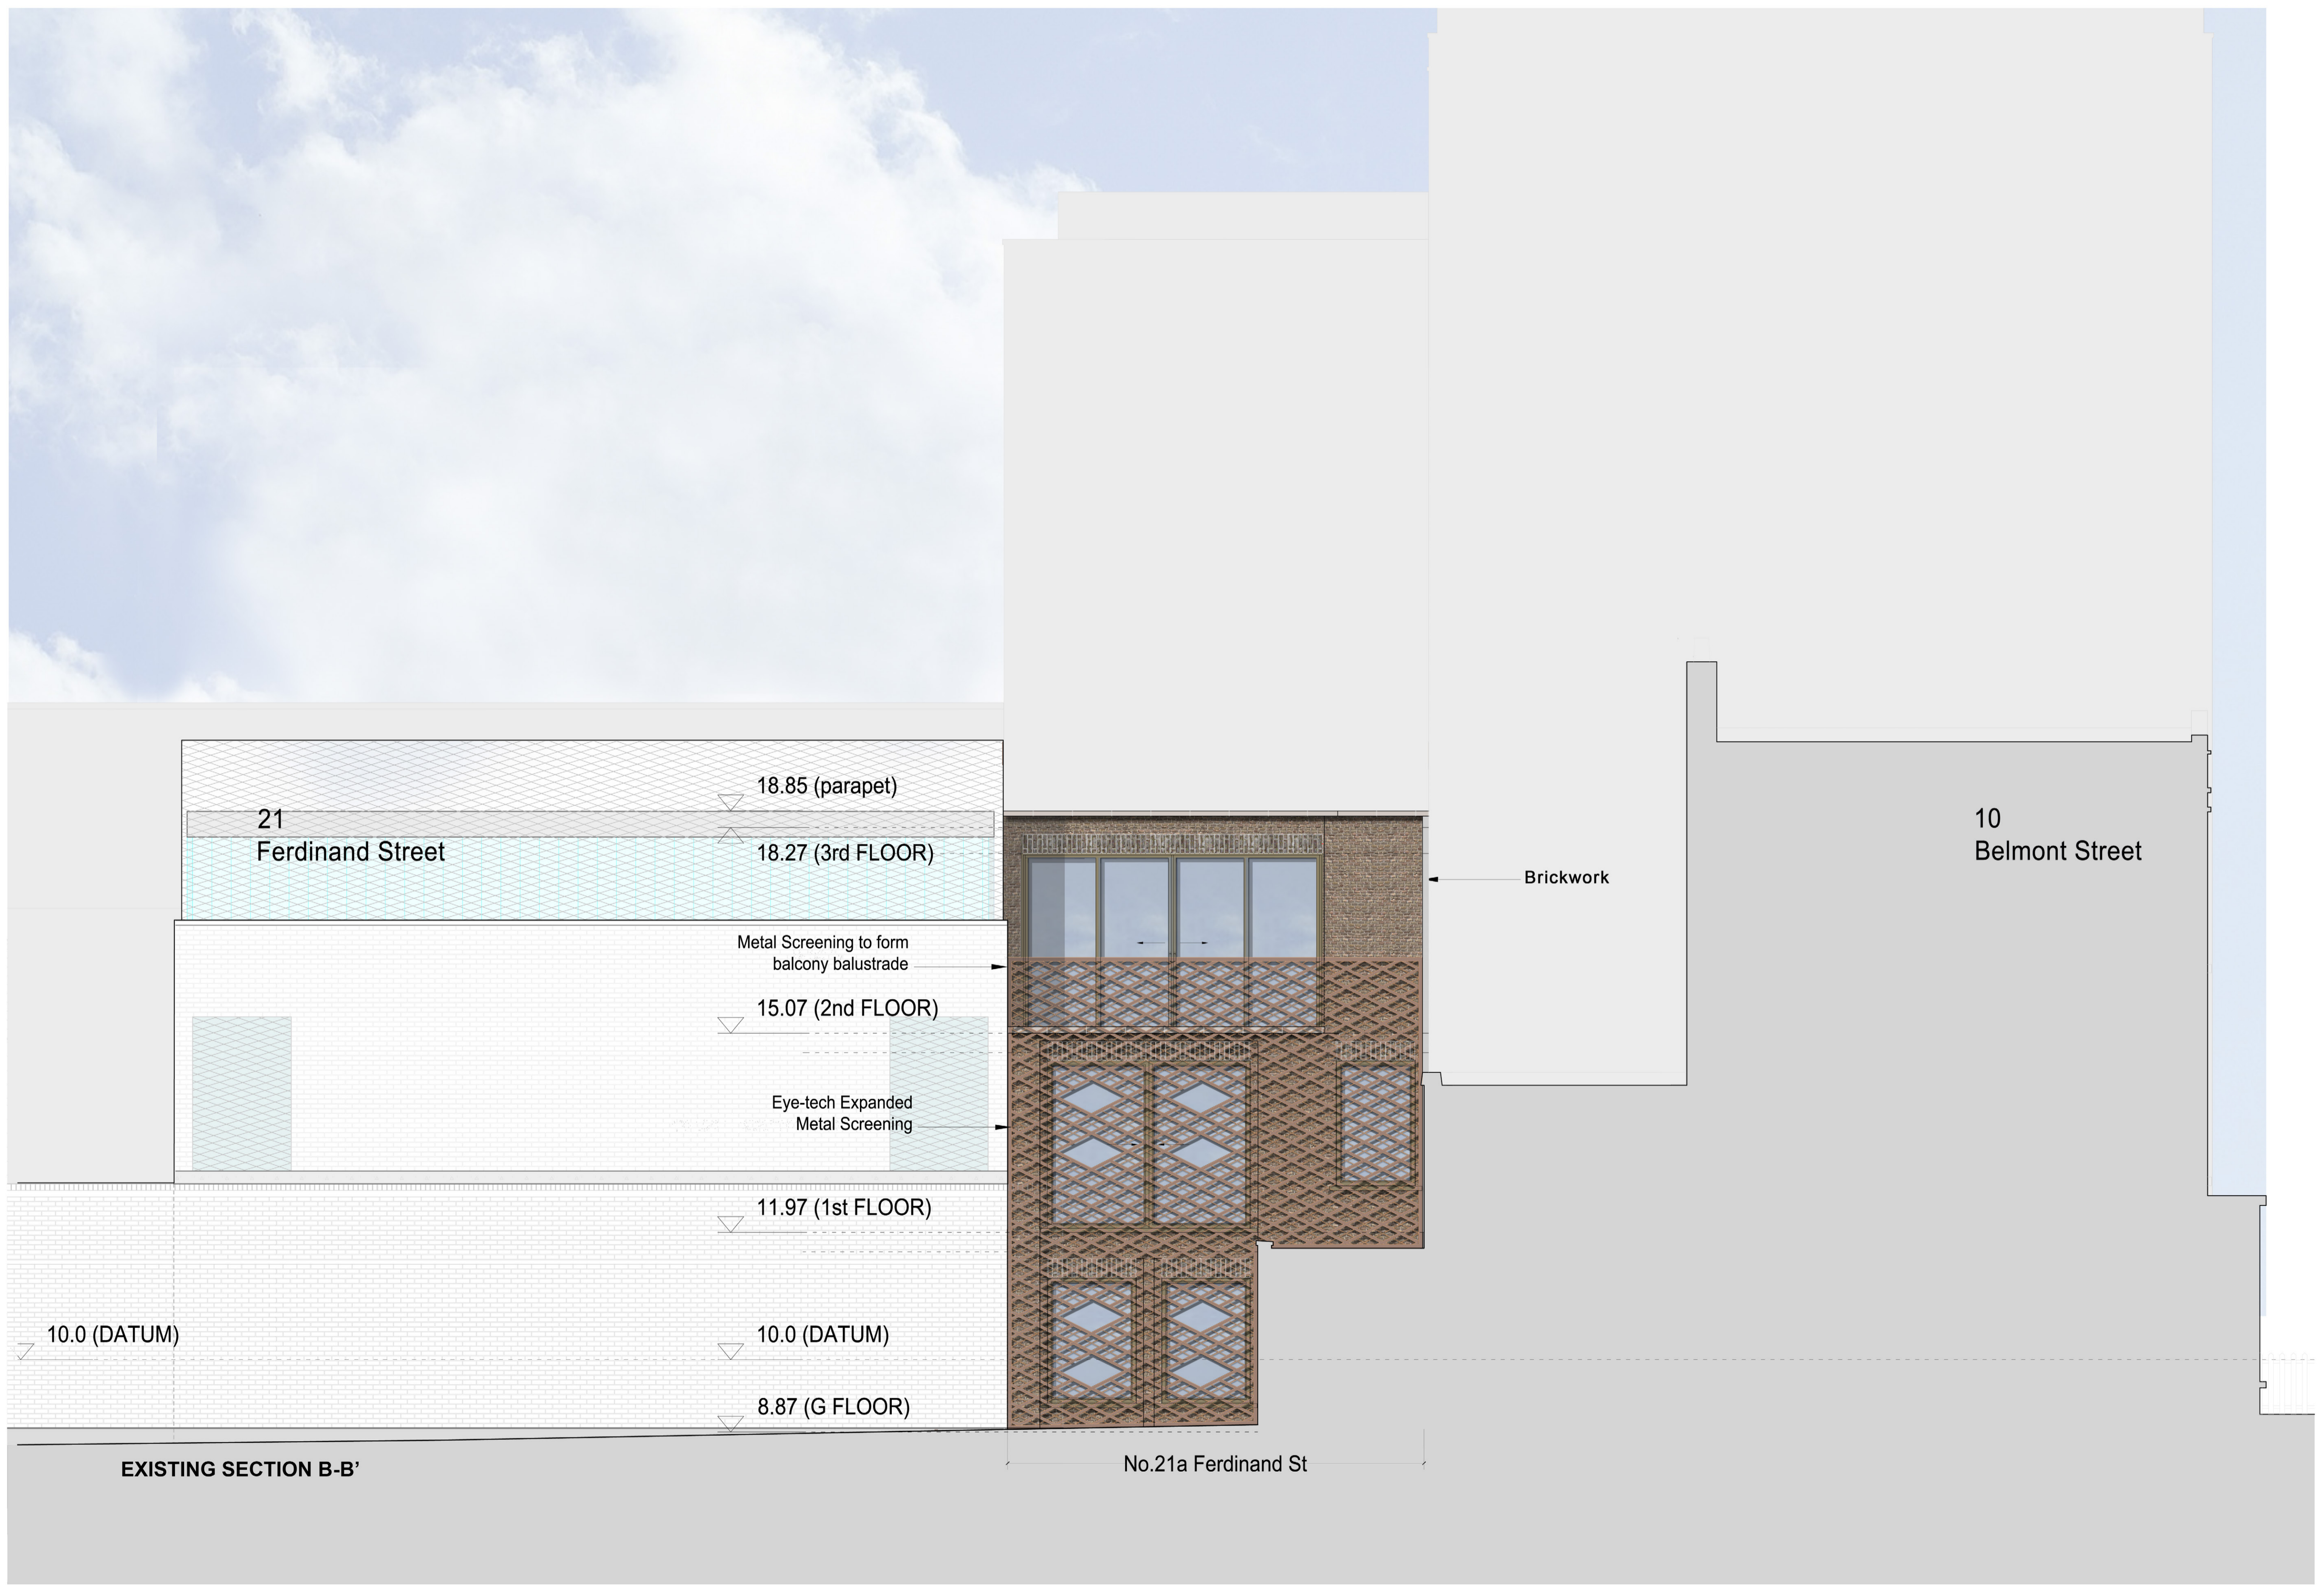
18.85 (parapet)

21
Ferdinand Street

18.27 (3rd FLOOR)

Brickwork

10
Belmont Street

Metal Screening to form balcony balustrade

15.07 (2nd FLOOR)

Eye-tech Expanded Metal Screening

11.97 (1st FLOOR)

10.0 (DATUM)

10.0 (DATUM)

8.87 (G FLOOR)

EXISTING SECTION B-B’

No.21a Ferdinand St